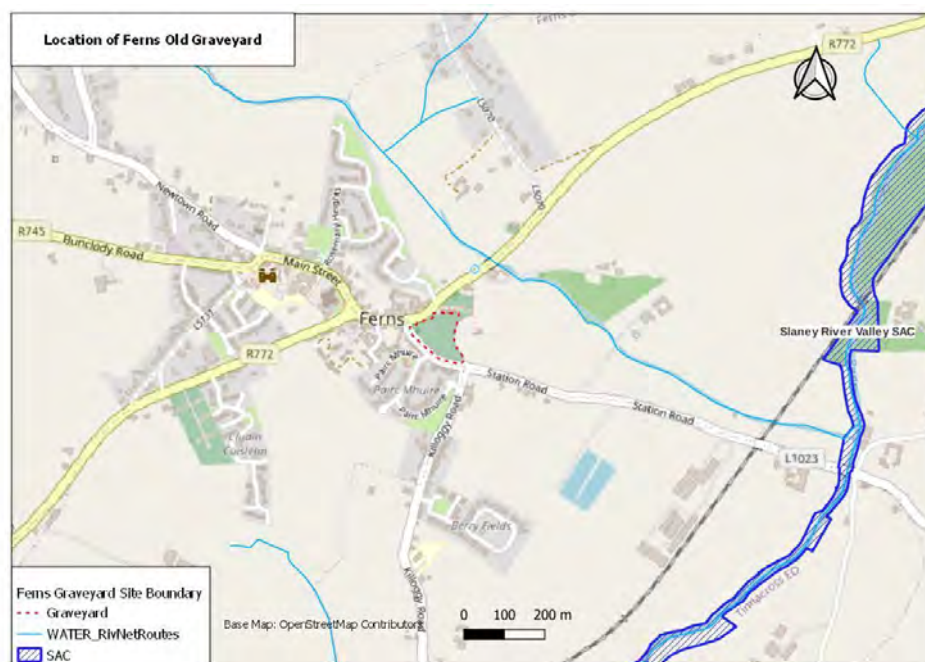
Location of Ferns Old Graveyard

R772

L5010

L5010

R745

Newtown Road

Bunclody Road

Main Street

Ferns

R772

L5131

Páirc Mhuire

Páirc Mhuire

Páirc Mhuire

Kilnaggy Road

Station Road

Station Road

L1023

Slaney River Valley SAC

Berry Fields

Kilnaggy Road

Tinnacross ED

Ferns Graveyard Site Boundary
Graveyard
WATER_RivNetRoutes
SAC

Base Map: OpenStreetMap Contributors

0 100 200 m